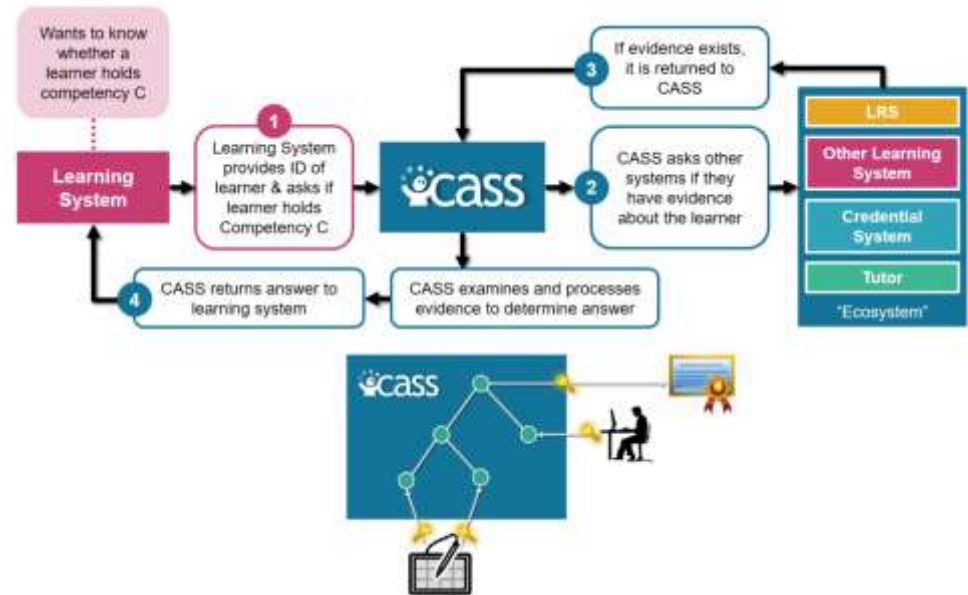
Wants to know whether a learner holds competency C

Learning System

1

Learning System provides ID of learner & asks if learner holds Competency C

CASS

3

If evidence exists, it is returned to CASS

2

CASS asks other systems if they have evidence about the learner

LRS

Other Learning System

Credential System

Tutor

"Ecosystem"

4

CASS returns answer to learning system

CASS examines and processes evidence to determine answer

CASS